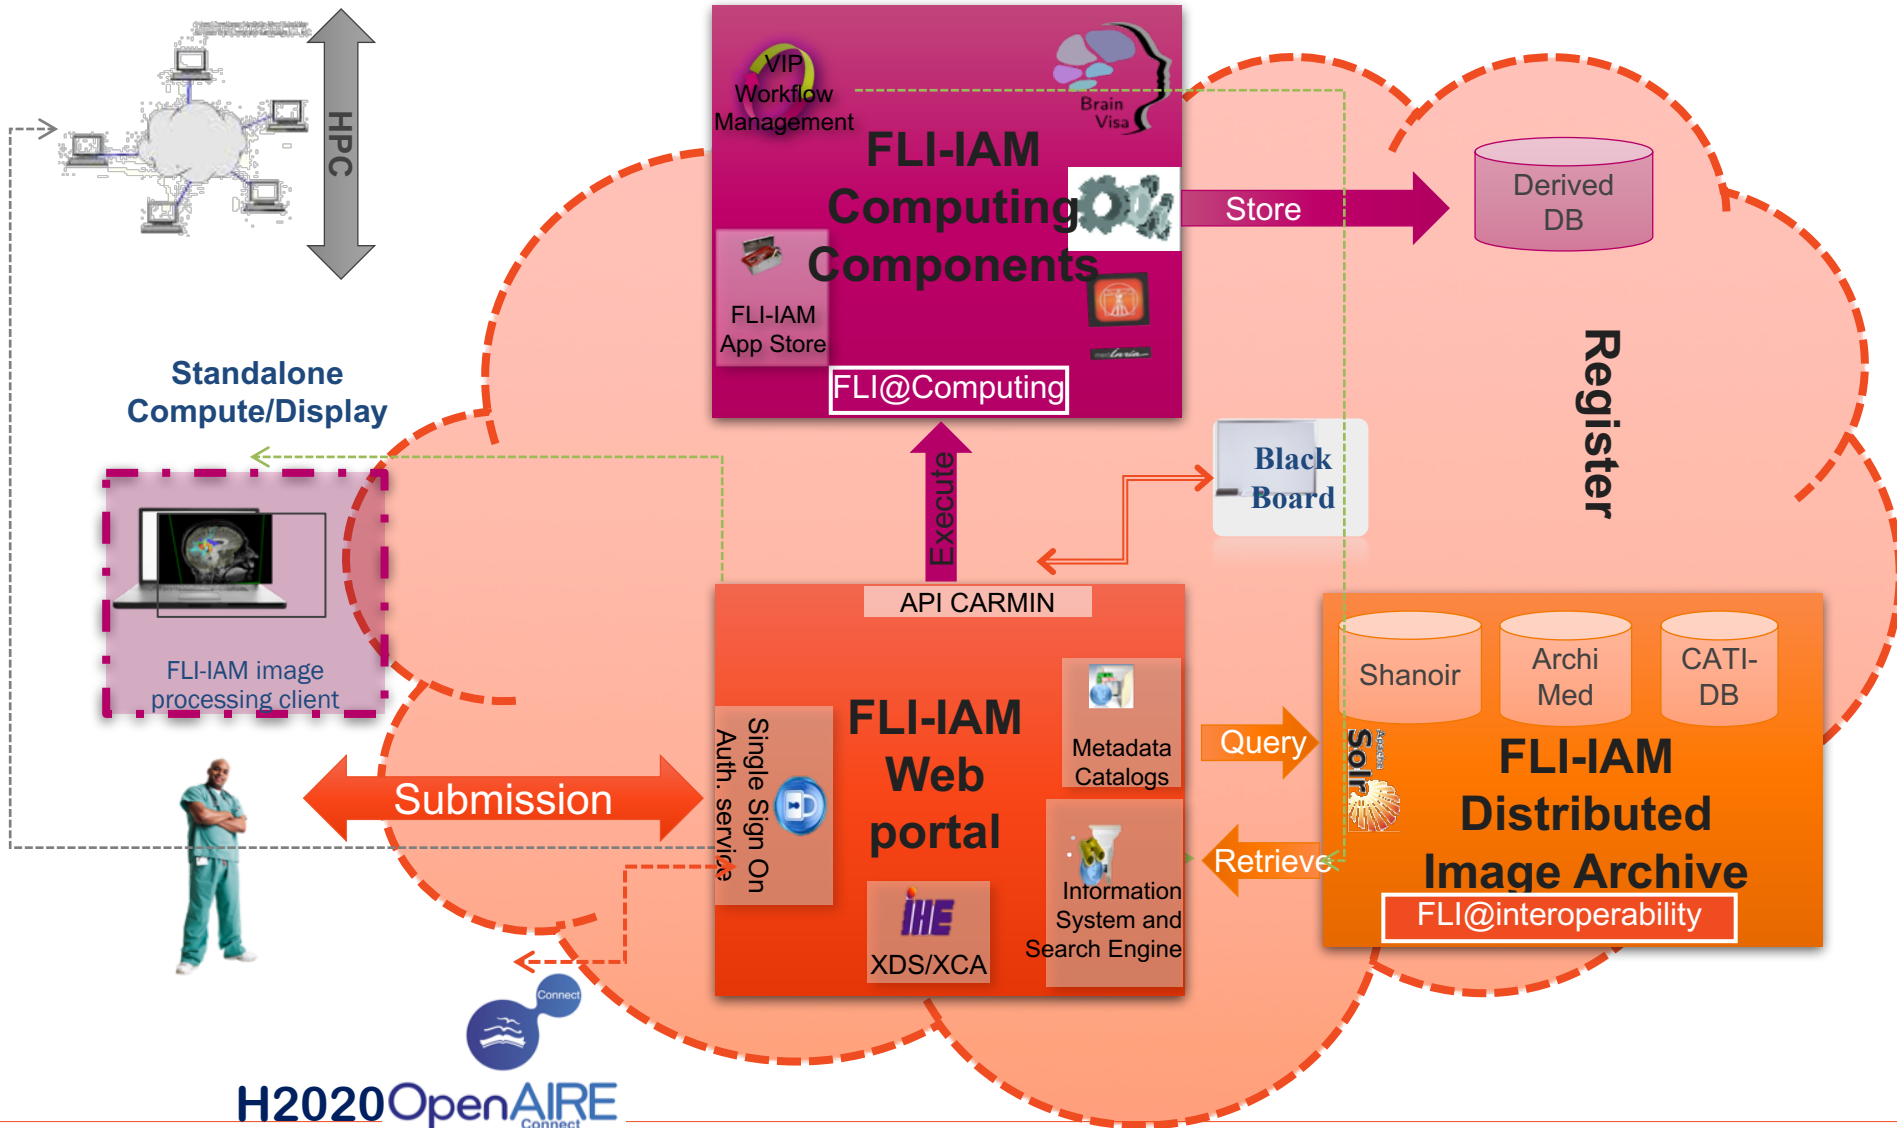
HPC

VIP Workflow Management

Brain Visa

FLI-IAM Computing Components

FLI-IAM App Store

FLI@Computing

Store

Derived DB

Register

Standalone Compute/Display

Black Board

Execute

API CARMIN

FLI-IAM image processing client

FLI-IAM Web portal

Metadata Catalogs

Query

Shanoir

Archi Med

CATI-DB

Solr

FLI-IAM Distributed Image Archive

FLI@interoperability

Submission

Single Sign On Auth. service

Information System and Search Engine

Retrieve

IHE XDS/XCA

Connect

H2020OpenAIRE Connect